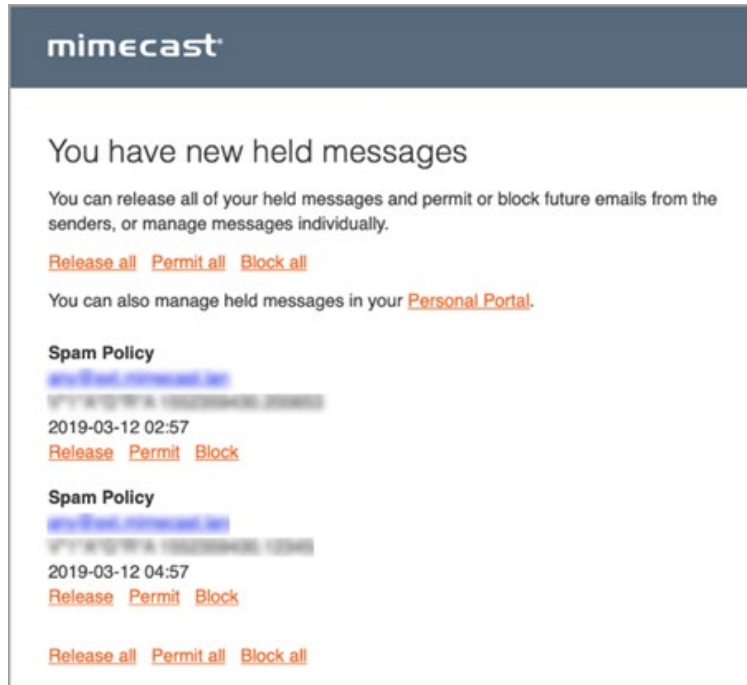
mimecast

You have new held messages

You can release all of your held messages and permit or block future emails from the senders, or manage messages individually.

Release all Permit all Block all

You can also manage held messages in your Personal Portal.

Spam Policy
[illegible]
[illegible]
2019-03-12 02:57
Release Permit Block

Spam Policy
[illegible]
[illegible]
2019-03-12 04:57
Release Permit Block

Release all Permit all Block all